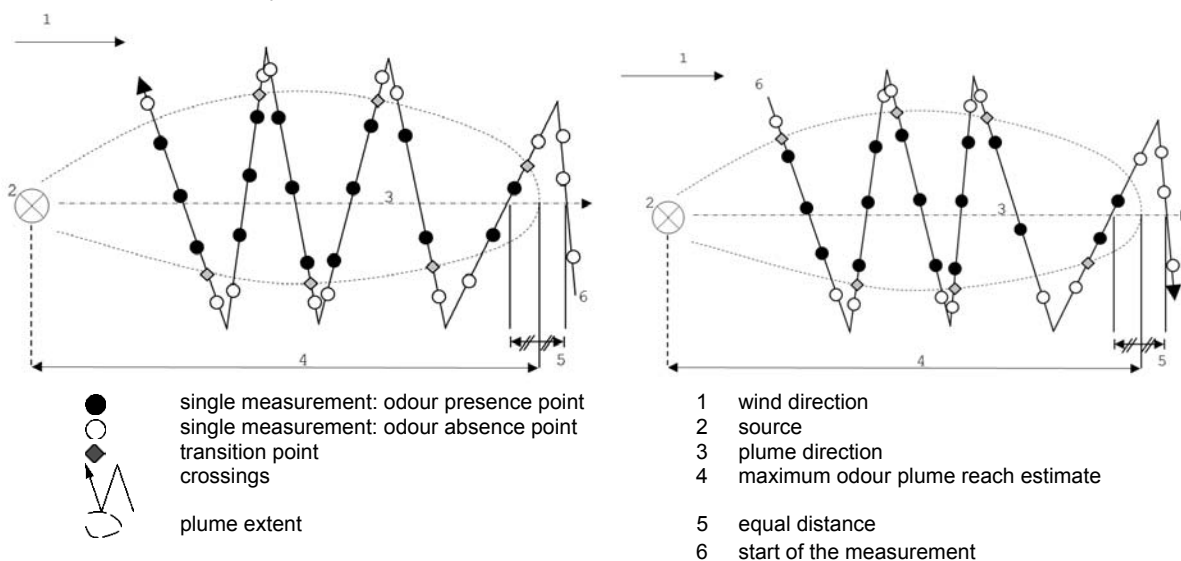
1

2

3

4

5

6

1

6

2

3

4

5

single measurement: odour presence point
single measurement: odour absence point
transition point
crossings

plume extent

| 1 | wind direction |
|---|---|
| 2 | source |
| 3 | plume direction |
| 4 | maximum odour plume reach estimate |
| 5 | equal distance |
| 6 | start of the measurement |